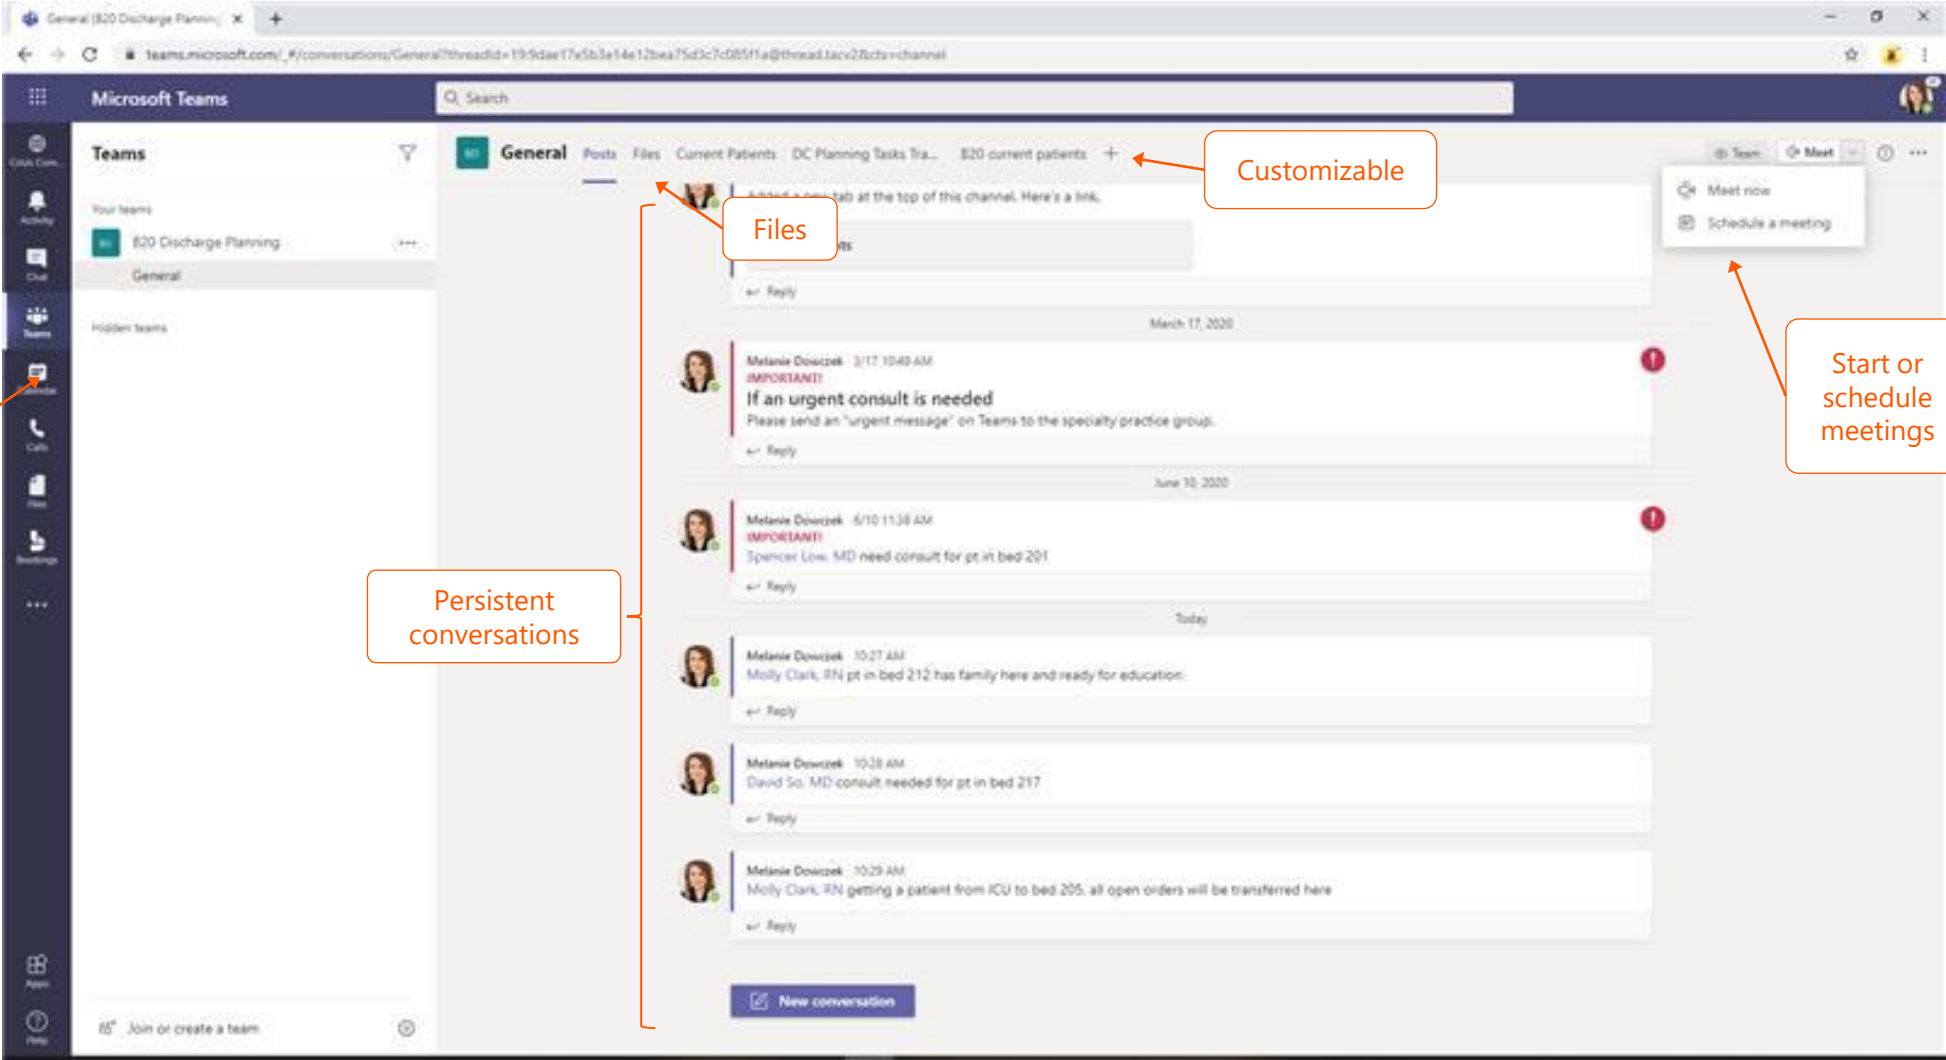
General (820 Discharge Plannin

teams.microsoft.com/_#/conversations/General?threadId=19:9dae17e5b3e14e12bea75d3c7c085f1a@thread.tacv2&ctx=channel

Microsoft Teams

Search

Teams

Your teams

820 Discharge Planning

General

Hidden teams

Join or create a team

General Posts Files Current Patients DC Planning Tasks Tra... 820 current patients +

Customizable

Files

Team Meet

Meet now

Schedule a meeting

Added a new tab at the top of this channel. Here's a link.

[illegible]

Reply

March 17, 2020

Melanie Dowczek 3/17 10:49 AM

IMPORTANT!

If an urgent consult is needed

Please send an "urgent message" on Teams to the specialty practice group.

Reply

June 10, 2020

Melanie Dowczek 6/10 11:38 AM

IMPORTANT!

Spencer Low, MD need consult for pt in bed 201

Reply

Today

Melanie Dowczek 10:27 AM

Molly Clark, RN pt in bed 212 has family here and ready for education

Reply

Melanie Dowczek 10:28 AM

David So, MD consult needed for pt in bed 217

Reply

Melanie Dowczek 10:29 AM

Molly Clark, RN getting a patient from ICU to bed 205. all open orders will be transferred here

Reply

New conversation

Persistent conversations

Start or schedule meetings